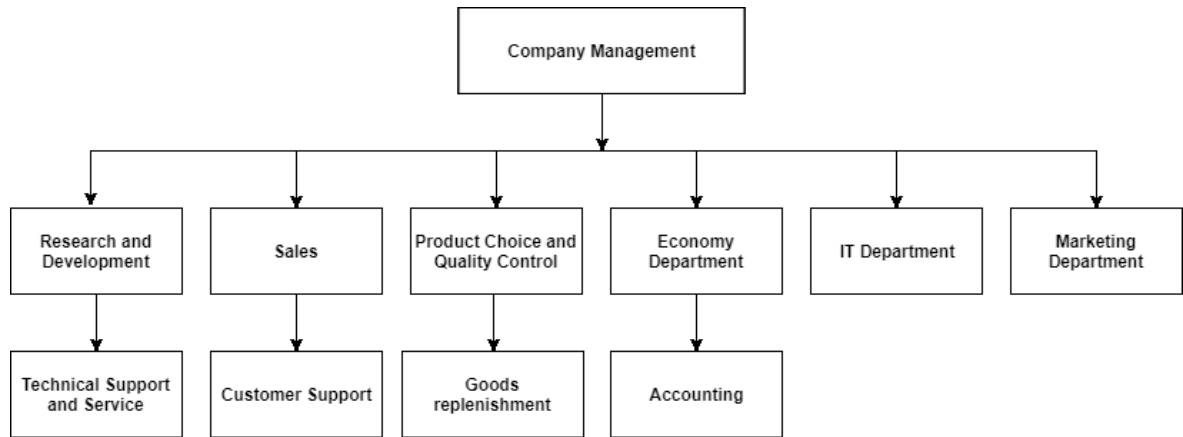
Company Management

Research and Development

Sales

Product Choice and Quality Control

Economy Department

IT Department

Marketing Department

Technical Support and Service

Customer Support

Goods replenishment

Accounting